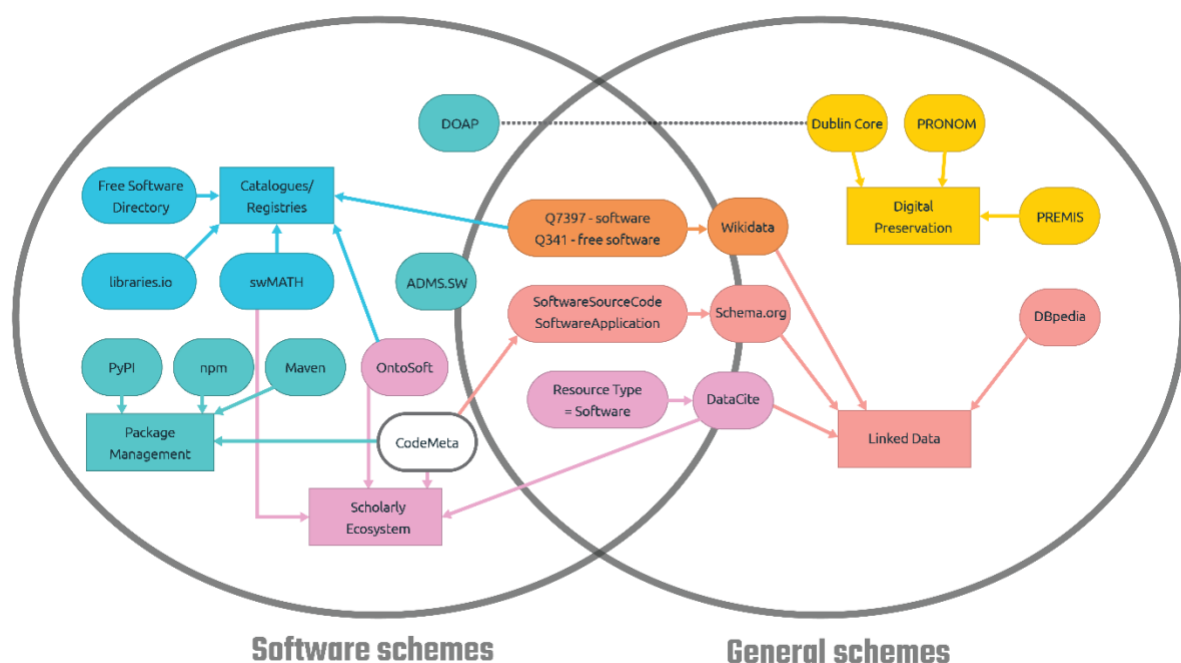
DOAP

Dublin Core

PRONOM

Free Software Directory

Catalogues/ Registries

Q7397 - software
Q341 - free software

Wikidata

Digital Preservation

PREMIS

libraries.io

swMATH

ADMS.SW

SoftwareSourceCode
SoftwareApplication

Schema.org

DBpedia

PyPI

npm

Maven

OntoSoft

Resource Type = Software

DataCite

Package Management

CodeMeta

Linked Data

Scholarly Ecosystem

Software schemes

General schemes